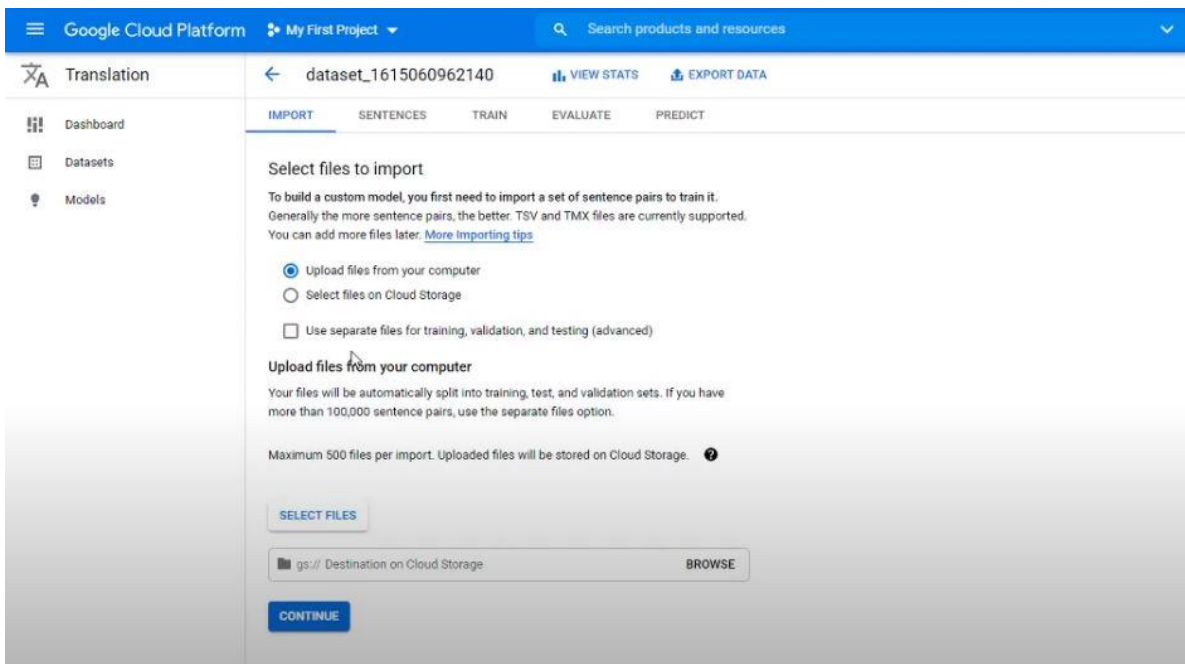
Google Cloud Platform
My First Project
Search products and resources

Translation
Dashboard
Datasets
Models

dataset_1615060962140
VIEW STATS
EXPORT DATA

IMPORT
SENTENCES
TRAIN
EVALUATE
PREDICT

Select files to import

To build a custom model, you first need to import a set of sentence pairs to train it. Generally the more sentence pairs, the better. TSV and TMX files are currently supported. You can add more files later. More Importing tips

Upload files from your computer
Select files on Cloud Storage

Use separate files for training, validation, and testing (advanced)

Upload files from your computer

Your files will be automatically split into training, test, and validation sets. If you have more than 100,000 sentence pairs, use the separate files option.

Maximum 500 files per import. Uploaded files will be stored on Cloud Storage.

SELECT FILES

gs:// Destination on Cloud Storage
BROWSE

CONTINUE